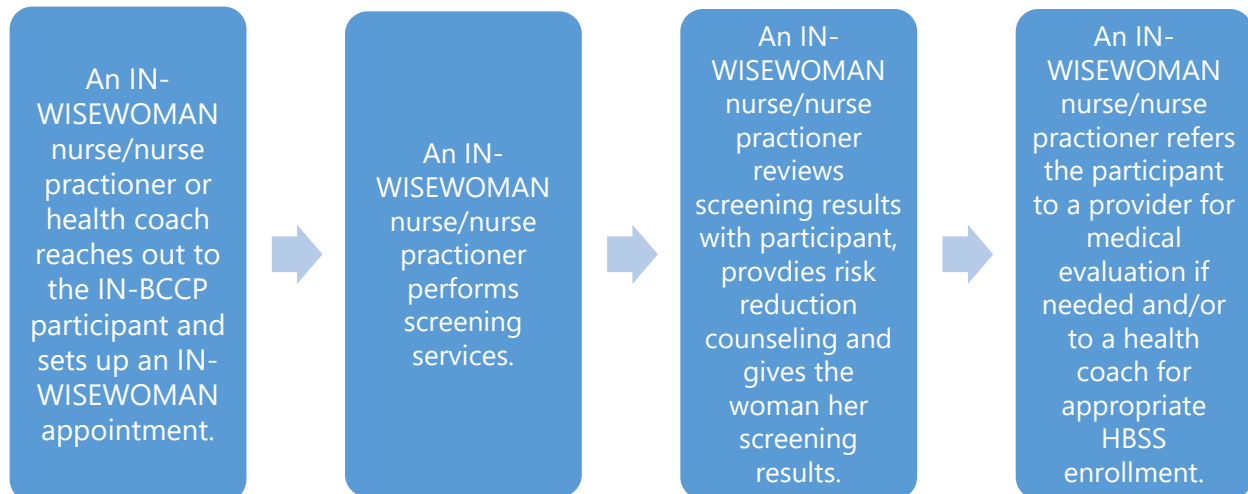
An IN-WISEWOMAN nurse/nurse practioner or health coach reaches out to the IN-BCCP participant and sets up an IN-WISEWOMAN appointment.

An IN-WISEWOMAN nurse/nurse practioner performs screening services.

An IN-WISEWOMAN nurse/nurse practioner reviews screening results with participant, provdies risk reduction counseling and gives the woman her screening results.

An IN-WISEWOMAN nurse/nurse practioner refers the participant to a provider for medical evaluation if needed and/or to a health coach for appropriate HBSS enrollment.